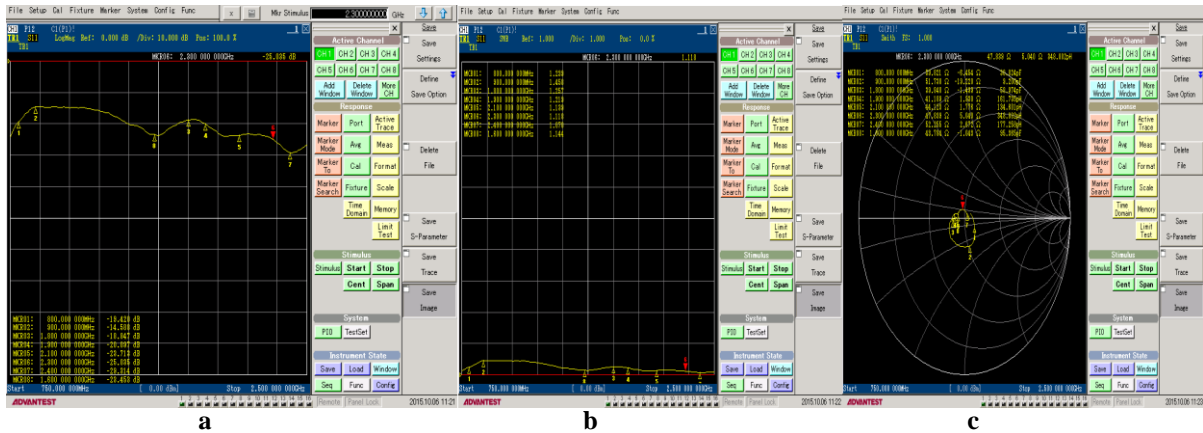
File Setup Cal Fixture Marker System Config Func

Mkr Stimulus 2.800000000 GHz

CH1 P12 C1(P1)
TR1 S11 LogMag Ref: 0.000 dB /Div: 10.000 dB Pos: 100.0 %

MKR06: 2.800 000 000GHz -25.885 dB

MKR01: 800.000 000MHz -18.420 dB
MKR02: 900.000 000MHz -14.588 dB
MKR03: 1.800 000 000GHz -18.047 dB
MKR04: 1.900 000 000GHz -20.097 dB
MKR05: 2.100 000 000GHz -23.713 dB
MKR06: 2.300 000 000GHz -25.885 dB
MKR07: 2.400 000 000GHz -29.314 dB
MKR08: 1.600 000 000GHz -28.458 dB

Start 750.000 000MHz [ 0.00 dBm] Stop 2.500 000 000GHz

Active Channel
CH1 CH2 CH3 CH4
CH5 CH6 CH7 CH8
Add Window Delete Window More CH
Response
Marker Port Active Trace
Marker Mode Avg Meas
Marker To Cal Format
Marker Search Fixture Scale
Time Domain Memory
Limit Test
Stimulus
Stimulus Start Stop
Cent Span
System
PIO TestSet
Instrument State
Save Load Window
Seq Func Config

Save
Save Settings
Define Save Option
Delete File
Save S-Parameter
Save Trace
Save Image

ADVANTEST Remote Panel Lock 2015.10.06 11:21

a

File Setup Cal Fixture Marker System Config Func

CH1 P12 C1(P1)
TR1 S11 SWR Ref: 1.000 /Div: 1.000 Pos: 0.0 %

MKR06: 2.300 000 000GHz 1.110

MKR01: 800.000 000MHz 1.288
MKR02: 900.000 000MHz 1.450
MKR03: 1.800 000 000GHz 1.287
MKR04: 1.900 000 000GHz 1.218
MKR05: 2.100 000 000GHz 1.138
MKR06: 2.300 000 000GHz 1.110
MKR07: 2.400 000 000GHz 1.070
MKR08: 1.600 000 000GHz 1.244

Start 750.000 000MHz [ 0.00 dBm] Stop 2.500 000 000GHz

ADVANTEST Remote Panel Lock 2015.10.06 11:22

b

File Setup Cal Fixture Marker System Config Func

CH1 P12 C1(P1)
TR1 S11 Smith R+jX Ref: 1.000

MKR06: 2.300 000 000GHz 47.839 Ω 5.048 Ω 348.000pH

Start 750.000 000MHz [ 0.00 dBm] Stop 2.500 000 000GHz

ADVANTEST Remote Panel Lock 2015.10.06 11:23

c